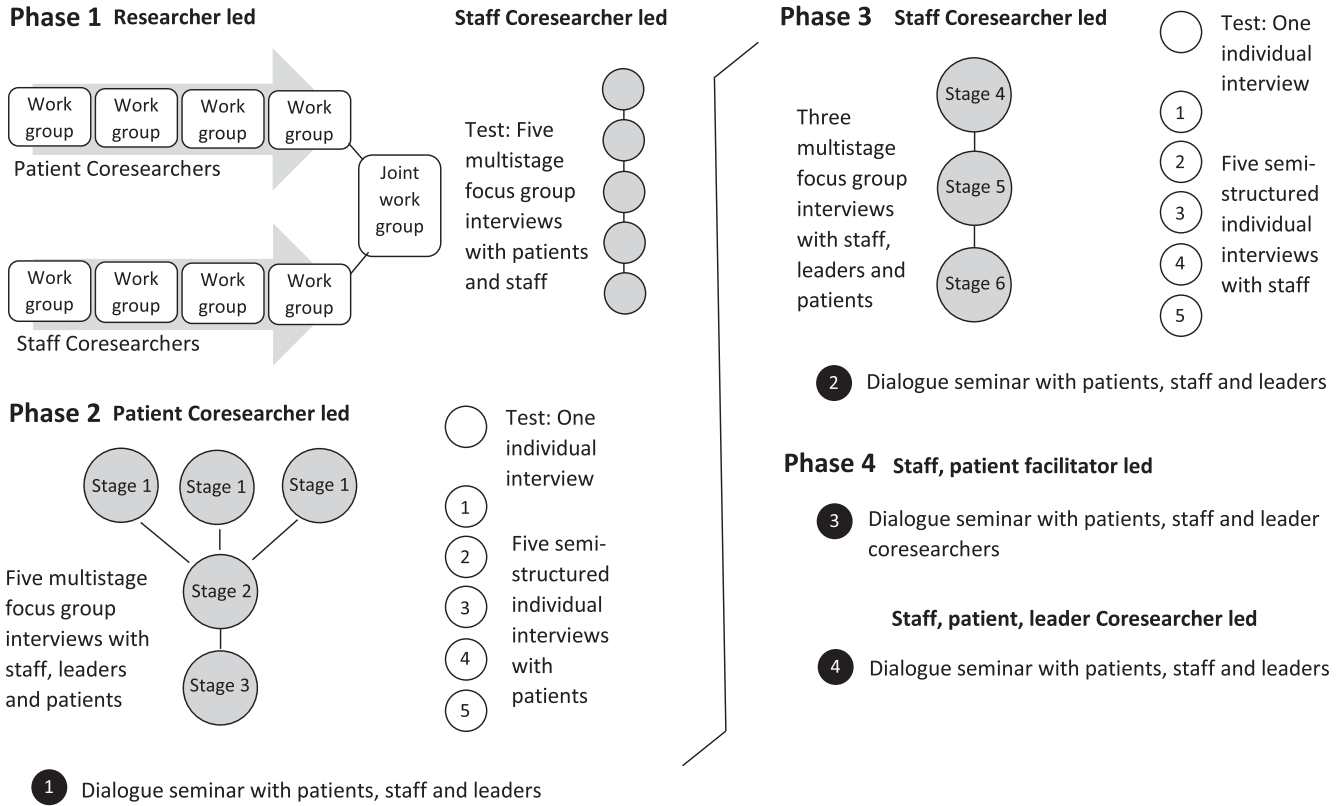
Phase 1 Researcher led

Work group
Work group
Work group
Work group

Patient Coresearchers

Joint work group

Work group
Work group
Work group
Work group

Staff Coresearchers

Staff Coresearcher led

Test: Five multistage focus group interviews with patients and staff

Phase 2 Patient Coresearcher led

Stage 1
Stage 1
Stage 1
Stage 2
Stage 3

Five multistage focus group interviews with staff, leaders and patients

Test: One individual interview

1
2
3
4
5

Five semi-structured individual interviews with patients

1 Dialogue seminar with patients, staff and leaders

Phase 3 Staff Coresearcher led

Three multistage focus group interviews with staff, leaders and patients

Stage 4
Stage 5
Stage 6

Test: One individual interview

1
2
3
4
5

Five semi-structured individual interviews with staff

2 Dialogue seminar with patients, staff and leaders

Phase 4 Staff, patient facilitator led

3 Dialogue seminar with patients, staff and leader coresearchers

Staff, patient, leader Coresearcher led

4 Dialogue seminar with patients, staff and leaders